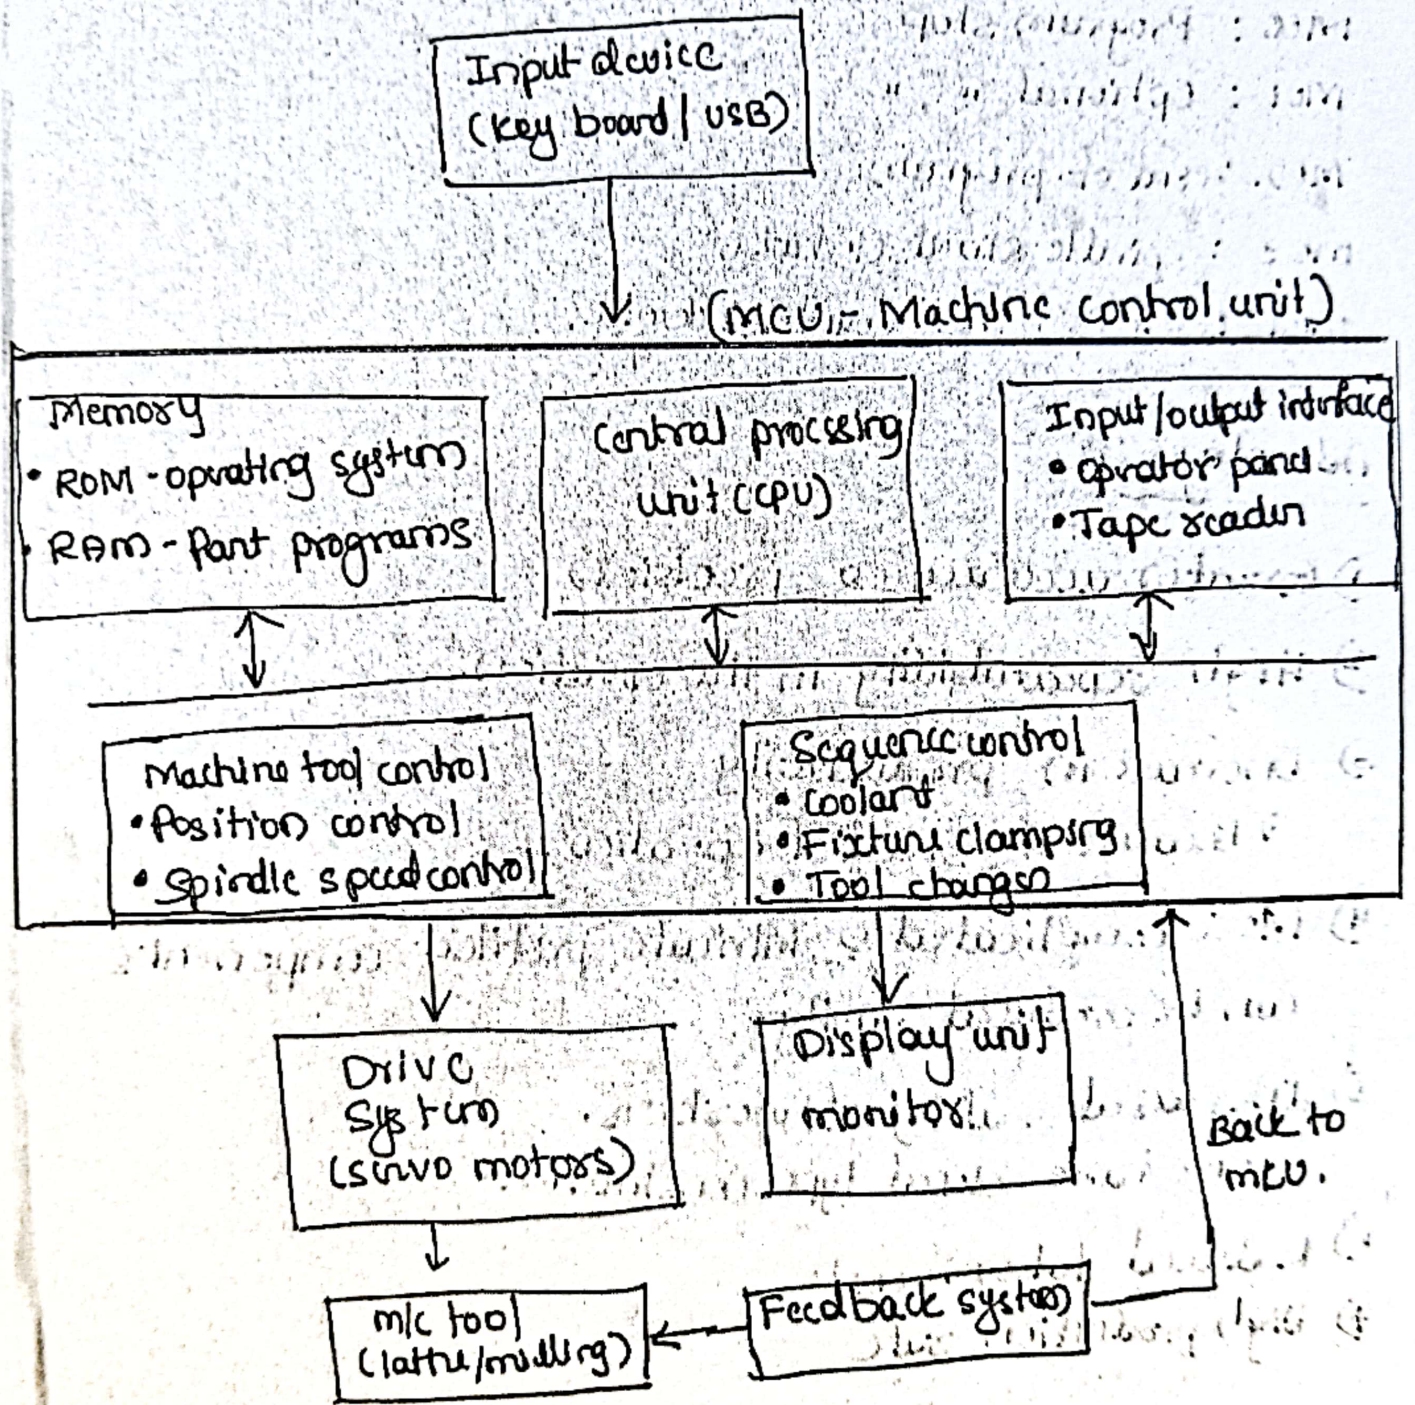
Input device
(key board | USB)

(MCU - Machine control unit)

Memory
• ROM - operating system
• RAM - Part programs

Central processing unit (CPU)

Input/output interface
• operator panel
• Tape reader

Machine tool control
• Position control
• Spindle speed control

Sequence control
• coolant
• Fixture clamping
• Tool changer

Drive System (servo motors)

Display unit monitor

Back to MCU.

m/c tool (lathe/milling)

Feedback system